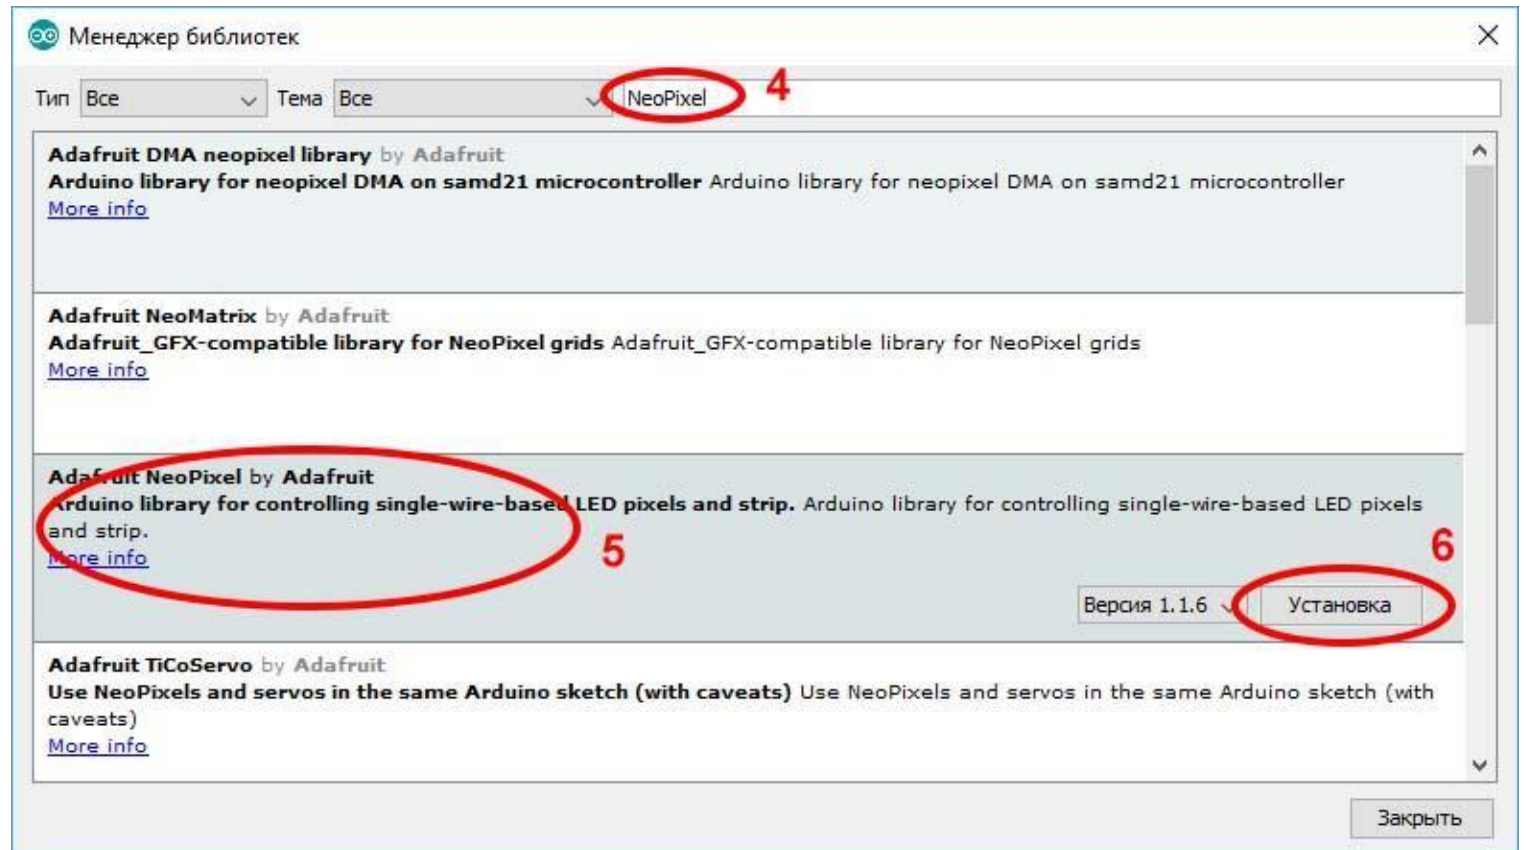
Менеджер библиотек

Тип Все Тема Все NeoPixel 4

Adafruit DMA neopixel library by Adafruit
Arduino library for neopixel DMA on samd21 microcontroller Arduino library for neopixel DMA on samd21 microcontroller
More info

Adafruit NeoMatrix by Adafruit
Adafruit_GFX-compatible library for NeoPixel grids Adafruit_GFX-compatible library for NeoPixel grids
More info

Adafruit NeoPixel by Adafruit
Arduino library for controlling single-wire-based LED pixels and strip. Arduino library for controlling single-wire-based LED pixels and strip.
More info
5
6
Версия 1.1.6 Установка

Adafruit TiCoServo by Adafruit
Use NeoPixels and servos in the same Arduino sketch (with caveats) Use NeoPixels and servos in the same Arduino sketch (with caveats)
More info

Закрыть